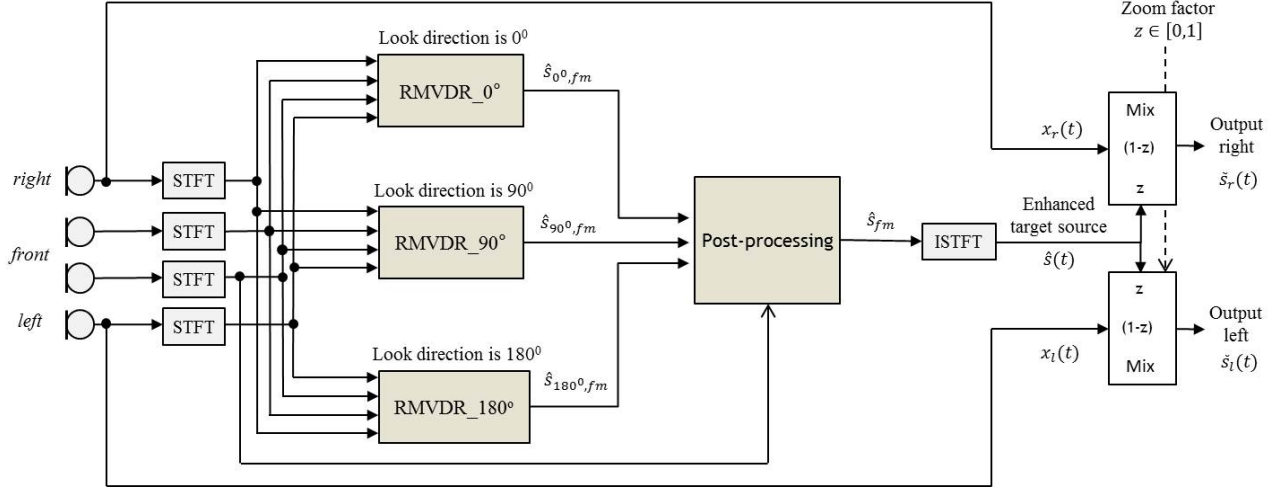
Zoom factor
$z \in [0,1]$

Look direction is $0^0$

RMVDR_0°

$\hat{s}_{0^0,fm}$

$x_r(t)$

Mix

(1-z)

z

Output right

$\check{s}_r(t)$

right

STFT

Look direction is $90^0$

front

STFT

RMVDR_90°

$\hat{s}_{90^0,fm}$

Post-processing

$\hat{s}_{fm}$

ISTFT

Enhanced target source

$\hat{s}(t)$

STFT

left

STFT

z

(1-z)

Mix

Output left

$\check{s}_l(t)$

$x_l(t)$

Look direction is $180^0$

RMVDR_180°

$\hat{s}_{180^0,fm}$